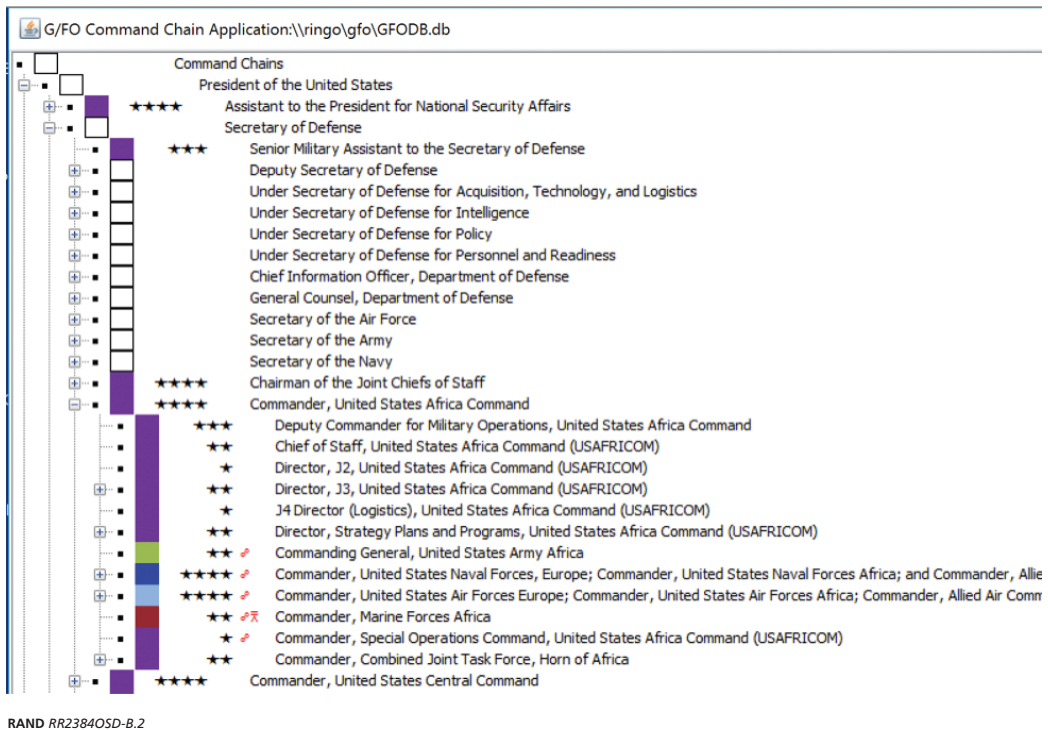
G/FO Command Chain Application:\\ringo\gfo\GFODB.db

Command Chains
President of the United States
★★★★ Assistant to the President for National Security Affairs
Secretary of Defense
★★★ Senior Military Assistant to the Secretary of Defense
Deputy Secretary of Defense
Under Secretary of Defense for Acquisition, Technology, and Logistics
Under Secretary of Defense for Intelligence
Under Secretary of Defense for Policy
Under Secretary of Defense for Personnel and Readiness
Chief Information Officer, Department of Defense
General Counsel, Department of Defense
Secretary of the Air Force
Secretary of the Army
Secretary of the Navy
★★★★ Chairman of the Joint Chiefs of Staff
★★★★ Commander, United States Africa Command
★★★ Deputy Commander for Military Operations, United States Africa Command
★★ Chief of Staff, United States Africa Command (USAFRICOM)
★ Director, J2, United States Africa Command (USAFRICOM)
★★ Director, J3, United States Africa Command (USAFRICOM)
★ J4 Director (Logistics), United States Africa Command (USAFRICOM)
★★ Director, Strategy Plans and Programs, United States Africa Command (USAFRICOM)
★★ Commanding General, United States Army Africa
★★★★ Commander, United States Naval Forces, Europe; Commander, United States Naval Forces Africa; and Commander, Allie
★★★★ Commander, United States Air Forces Europe; Commander, United States Air Forces Africa; Commander, Allied Air Comm
★★ Commander, Marine Forces Africa
★ Commander, Special Operations Command, United States Africa Command (USAFRICOM)
★★ Commander, Combined Joint Task Force, Horn of Africa
★★★★ Commander, United States Central Command

RAND RR2384OSD-B.2